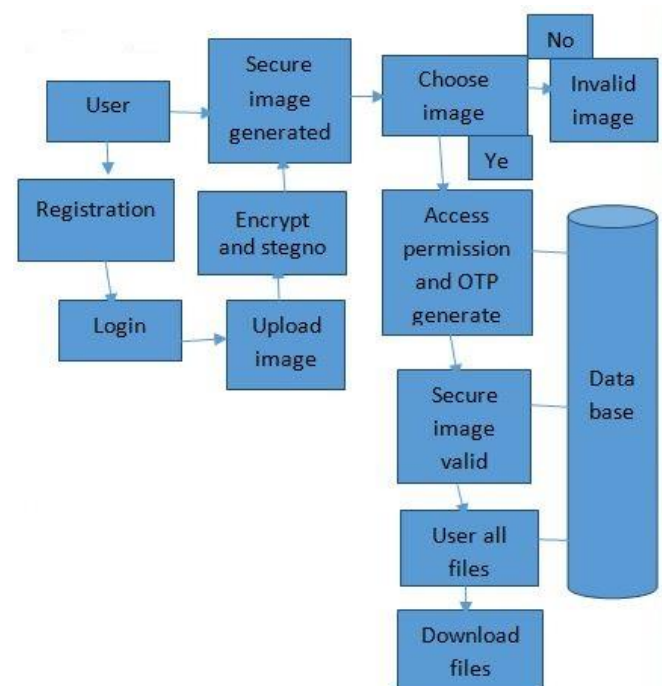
User

Registration

Login

Upload image

Encrypt and stegno

Secure image generated

Choose image

No

Invalid image

Ye

Access permission and OTP generate

Secure image valid

User all files

Download files

Data base